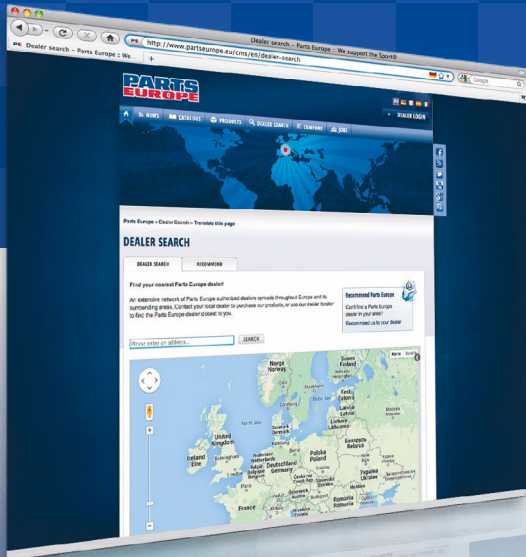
Dealer search – Parts Europe :: We support the Sport®

PE Dealer search – Parts Europe :: We...

http://www.partseurope.eu/cms/en/dealer-search

Google

PARTS EUROPE

NEWS CATALOGS PRODUCTS DEALER SEARCH COMPANY JOBS

DEALER LOGIN

Parts Europe > Dealer Search > Translate this page

DEALER SEARCH

DEALER SEARCH RECOMMEND

Find your nearest Parts Europe dealer!

An extensive network of Parts Europe authorized dealers spreads throughout Europe and its surrounding areas. Contact your local dealer to purchase our products, or use our dealer locator to find the Parts Europe dealer closest to you.

Recommend Parts Europe

Can't find a Parts Europe dealer in your area?

Recommend us to your dealer

Please enter an address...

SEARCH

Map Satellite

Norge Norway

Sverige Sweden

Suomi Finland

Eesti Estonia

Latvija Latvia

Lietuva Lithuania

Danmark Denmark

United Kingdom

Ireland Éire

Nederland Netherlands

België Belgium

Deutschland Germany

Polska Poland

Беларусь Belarus

Česká republika

Slovensko

Україна Ukraine

Österreich Austria

Magyarország Hungary

Moldova

Romania România

France

Schweiz

Italia

Hrvatska

Srbija

България